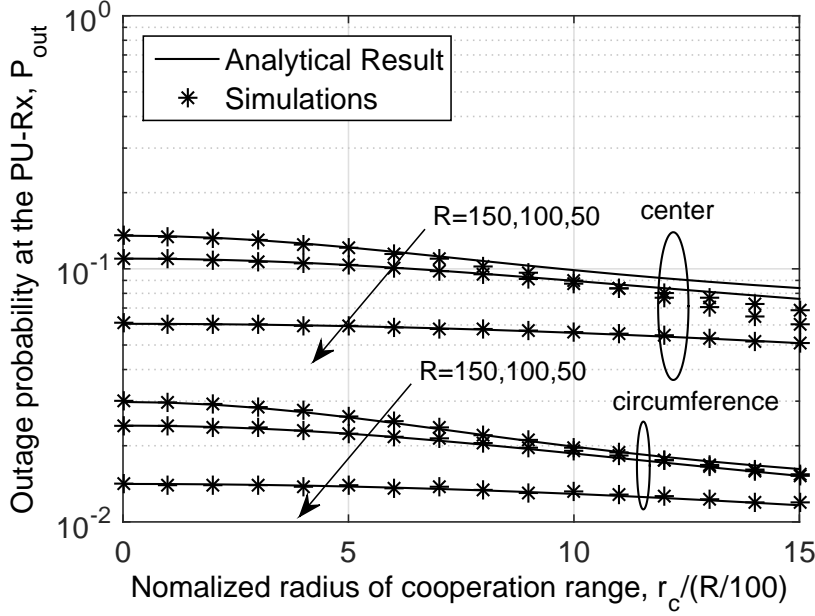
$10^0$

$10^{-1}$

$10^{-2}$

Outage probability at the PU-Rx, $P_{out}$

Analytical Result

Simulations

R=150,100,50

center

R=150,100,50

circumference

0

5

10

15

Nomalized radius of cooperation range, $r_c/(R/100)$